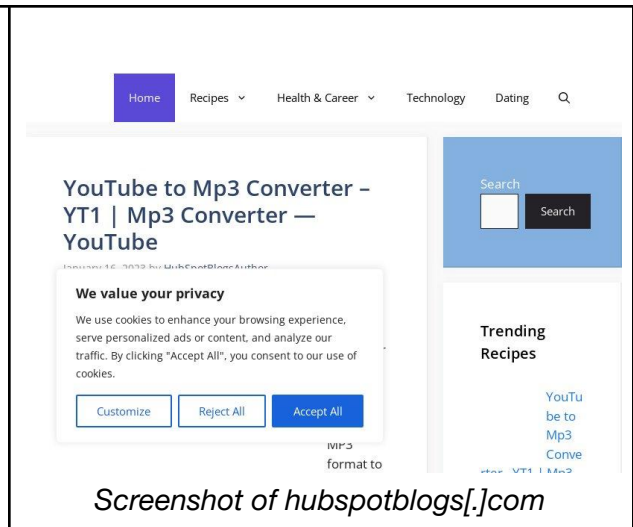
Home Recipes ⌄ Health & Career ⌄ Technology Dating

YouTube to Mp3 Converter – YT1 | Mp3 Converter — YouTube

January 16, 2023 by HubSpotBlogsAuthor

We value your privacy

We use cookies to enhance your browsing experience, serve personalized ads or content, and analyze our traffic. By clicking "Accept All", you consent to our use of cookies.

Customize Reject All Accept All

MP3 format to

Search

Search

Trending Recipes

YouTube to Mp3 Converter – YT1 | Mp3

Screenshot of hubspotblogs[.]com